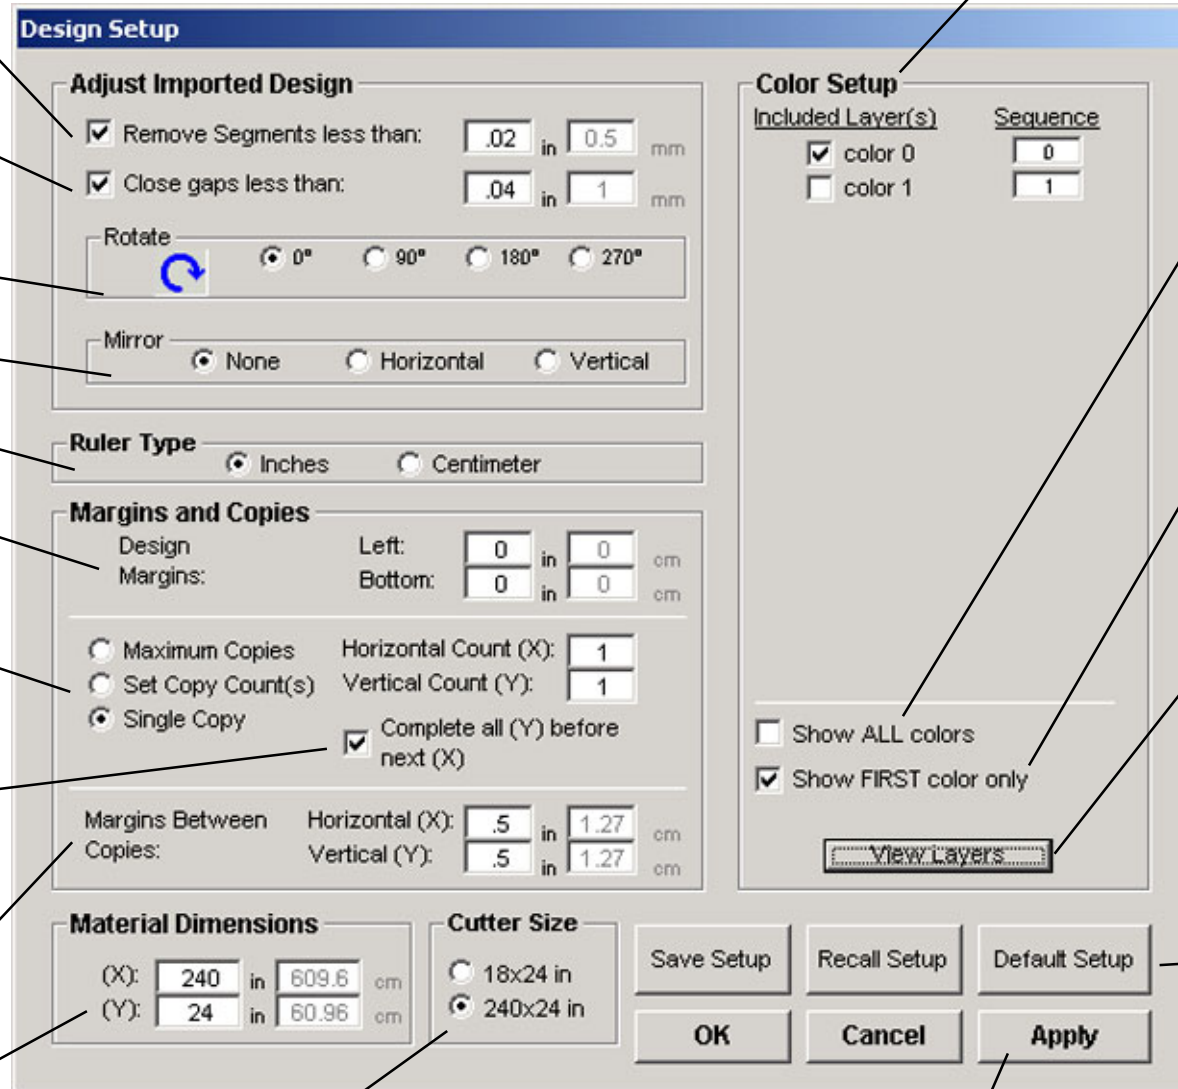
Design Setup

Adjust Imported Design

Remove Segments less than: .02 in 0.5 mm

Close gaps less than: .04 in 1 mm

Rotate

0° 90° 180° 270°

Mirror

None Horizontal Vertical

Ruler Type

Inches Centimeter

Margins and Copies

Design Margins:

Left: 0 in 0 cm

Bottom: 0 in 0 cm

Maximum Copies

Set Copy Count(s)

Single Copy

Horizontal Count (X): 1

Vertical Count (Y): 1

Complete all (Y) before next (X)

Margins Between Copies:

Horizontal (X): .5 in 1.27 cm

Vertical (Y): .5 in 1.27 cm

Material Dimensions

(X): 240 in 609.6 cm

(Y): 24 in 60.96 cm

Cutter Size

18x24 in

240x24 in

Color Setup

| Included Layer(s) | Sequence |
|---|---|
| color 0 | 0 |
| color 1 | 1 |

Show ALL colors

Show FIRST color only

View Layers

Save Setup

Recall Setup

Default Setup

OK

Cancel

Apply